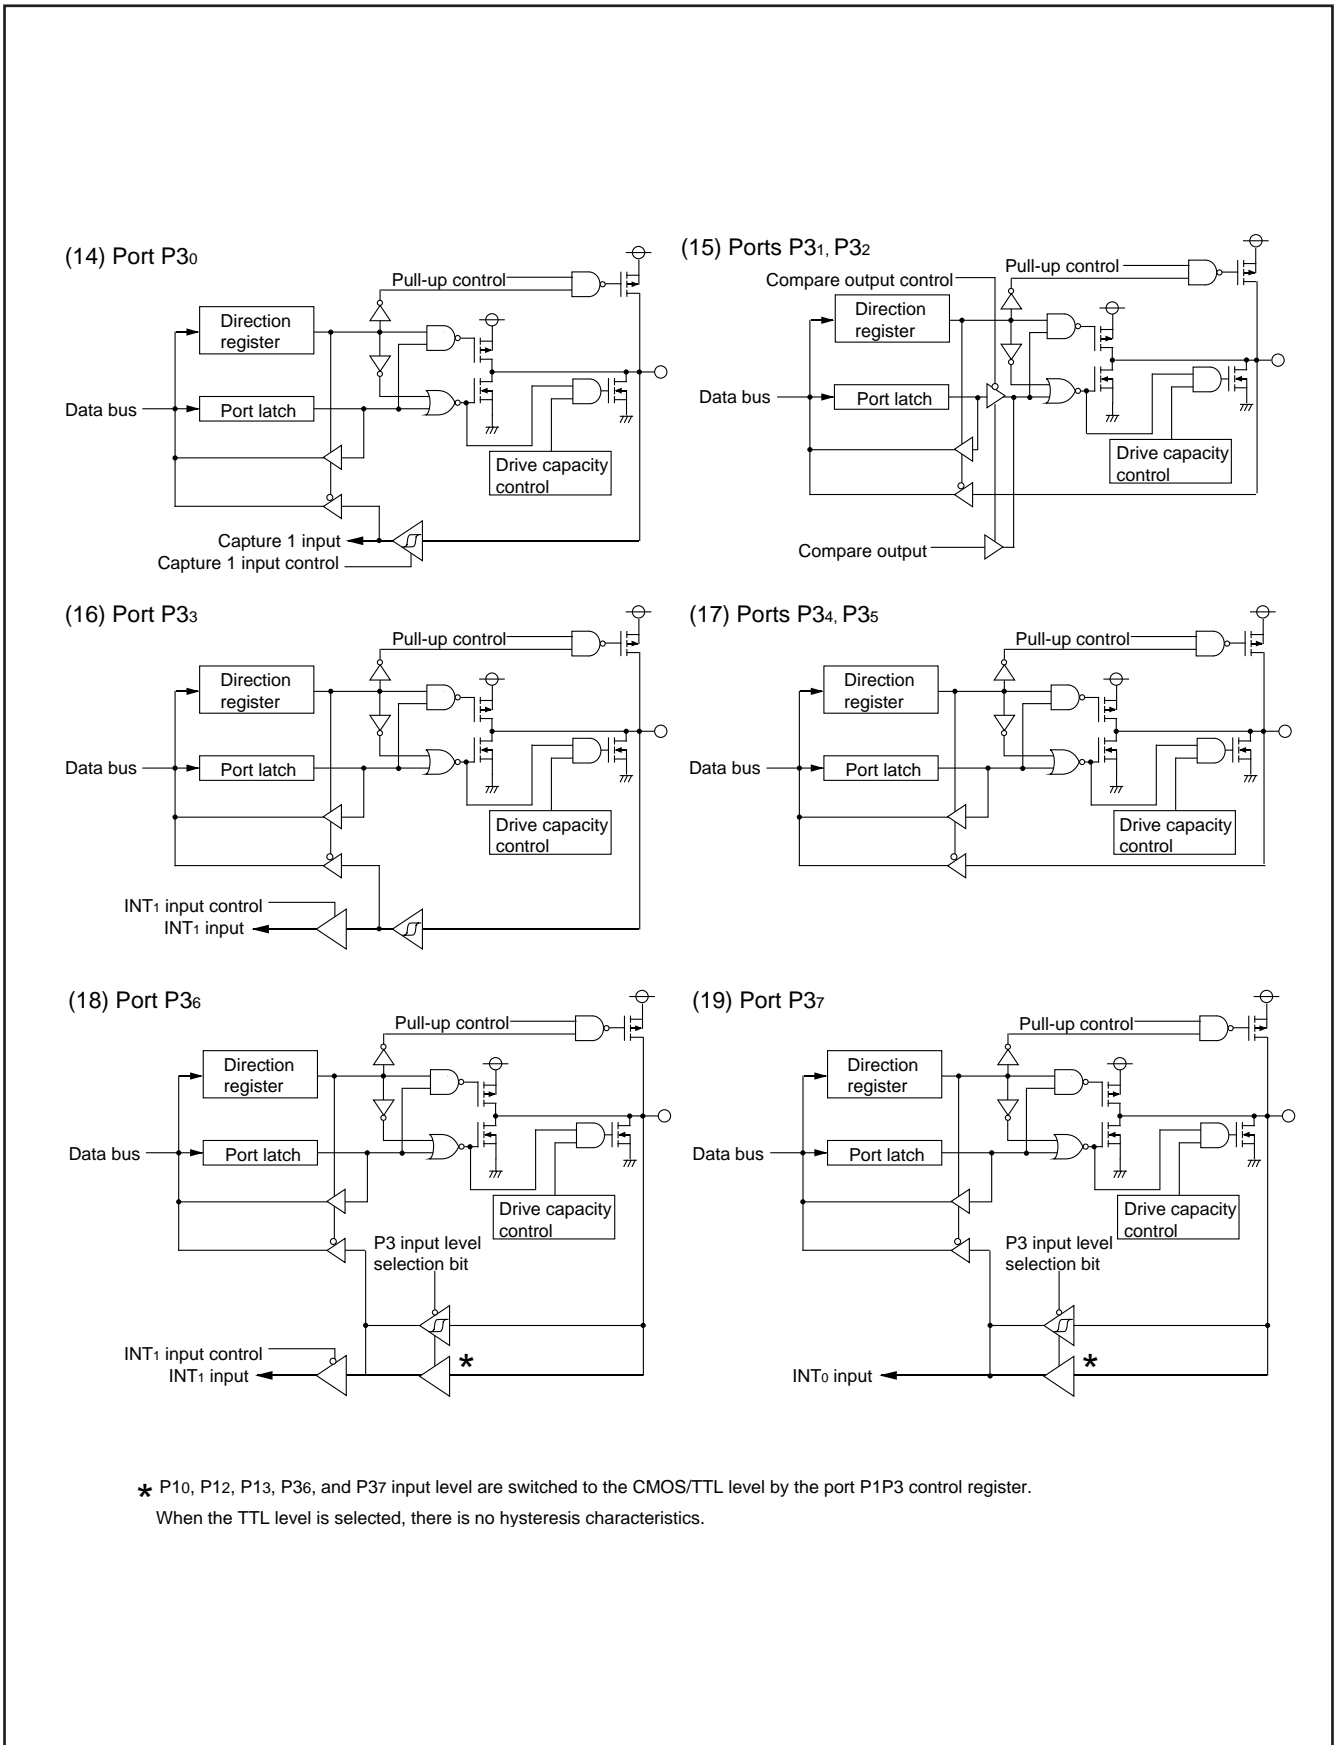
(14) Port P3$_0$

Pull-up control

Direction register

Data bus

Port latch

Drive capacity control

Capture 1 input

Capture 1 input control

(15) Ports P3$_1$, P3$_2$

Compare output control

Pull-up control

Direction register

Data bus

Port latch

Drive capacity control

Compare output

(16) Port P3$_3$

Pull-up control

Direction register

Data bus

Port latch

Drive capacity control

INT$_1$ input control

INT$_1$ input

(17) Ports P3$_4$, P3$_5$

Pull-up control

Direction register

Data bus

Port latch

Drive capacity control

(18) Port P3$_6$

Pull-up control

Direction register

Data bus

Port latch

Drive capacity control

P3 input level selection bit

INT$_1$ input control

INT$_1$ input

*

(19) Port P3$_7$

Pull-up control

Direction register

Data bus

Port latch

Drive capacity control

P3 input level selection bit

INT$_0$ input

*

* P1$_0$, P1$_2$, P1$_3$, P3$_6$, and P3$_7$ input level are switched to the CMOS/TTL level by the port P1P3 control register. When the TTL level is selected, there is no hysteresis characteristics.